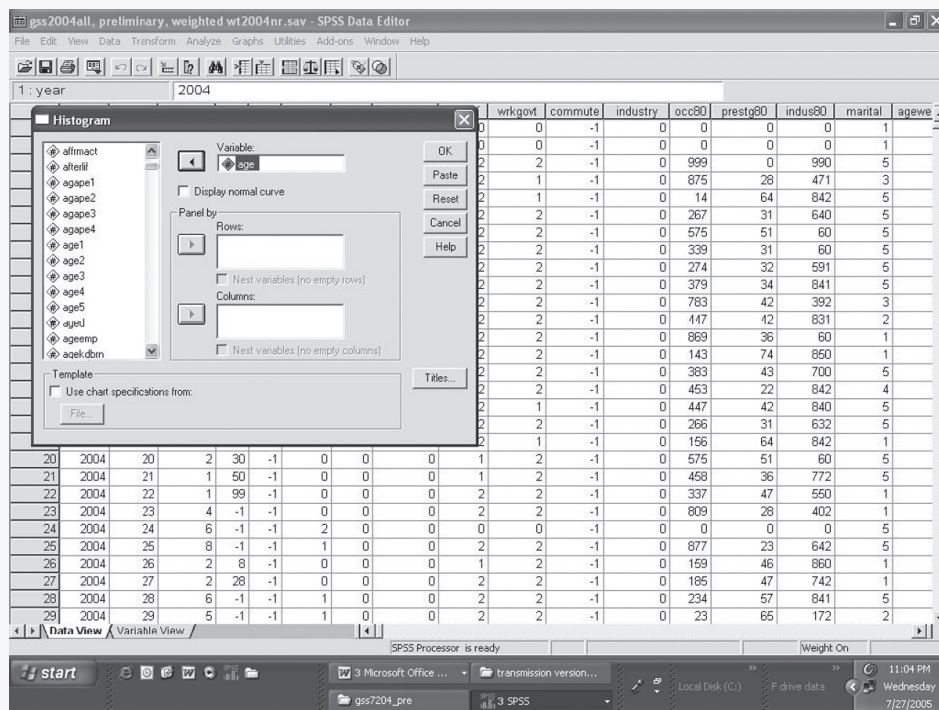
gss2004all, preliminary, weighted wt2004nr.sav - SPSS Data Editor

File Edit View Data Transform Analyze Graphs Utilities Add-ons Window Help

1 : year 2004

Histogram

affrmact
afterlif
agape1
agape2
agape3
agape4
age1
age2
age3
age4
age5
aged
ageemp
agekdbrn

Variable:
age

Display normal curve

Panel by
Rows:

Nest variables (no empty rows)

Columns:

Nest variables (no empty columns)

Template
Use chart specifications from:
File...

OK
Paste
Reset
Cancel
Help

Titles...

| wrkgovt | commute | industry | occ80 | prestg80 | indus80 | marital | agewe |
|---|---|---|---|---|---|---|---|
| 0 | -1 | 0 | 0 | 0 | 0 | 1 | |
| 0 | -1 | 0 | 0 | 0 | 0 | 1 | |
| 2 | -1 | 0 | 999 | 0 | 990 | 5 | |
| 1 | -1 | 0 | 875 | 28 | 471 | 3 | |
| 1 | -1 | 0 | 14 | 64 | 842 | 5 | |
| 2 | -1 | 0 | 267 | 31 | 640 | 5 | |
| 2 | -1 | 0 | 575 | 51 | 60 | 5 | |
| 2 | -1 | 0 | 339 | 31 | 60 | 5 | |
| 2 | -1 | 0 | 274 | 32 | 591 | 5 | |
| 2 | -1 | 0 | 379 | 34 | 841 | 5 | |
| 2 | -1 | 0 | 783 | 42 | 392 | 3 | |
| 2 | -1 | 0 | 447 | 42 | 831 | 2 | |
| 2 | -1 | 0 | 869 | 36 | 60 | 1 | |
| 2 | -1 | 0 | 143 | 74 | 850 | 1 | |
| 2 | -1 | 0 | 383 | 43 | 700 | 5 | |
| 2 | -1 | 0 | 453 | 22 | 842 | 4 | |
| 1 | -1 | 0 | 447 | 42 | 840 | 5 | |
| 2 | -1 | 0 | 266 | 31 | 632 | 5 | |
| 1 | -1 | 0 | 156 | 64 | 842 | 1 | |

| | | | | | | | | | | | | | | | | | |
|---|---|---|---|---|---|---|---|---|---|---|---|---|---|---|---|---|---|
| 20 | 2004 | 20 | 2 | 30 | -1 | 0 | 0 | 0 | 1 | 2 | -1 | 0 | 575 | 51 | 60 | 5 | |
| 21 | 2004 | 21 | 1 | 50 | -1 | 0 | 0 | 0 | 1 | 2 | -1 | 0 | 458 | 36 | 772 | 5 | |
| 22 | 2004 | 22 | 1 | 99 | -1 | 0 | 0 | 0 | 2 | 2 | -1 | 0 | 337 | 47 | 550 | 1 | |
| 23 | 2004 | 23 | 4 | -1 | -1 | 0 | 0 | 0 | 2 | 2 | -1 | 0 | 809 | 28 | 402 | 1 | |
| 24 | 2004 | 24 | 6 | -1 | -1 | 2 | 0 | 0 | 0 | 0 | -1 | 0 | 0 | 0 | 0 | 5 | |
| 25 | 2004 | 25 | 8 | -1 | -1 | 1 | 0 | 0 | 2 | 2 | -1 | 0 | 877 | 23 | 642 | 5 | |
| 26 | 2004 | 26 | 2 | 8 | -1 | 0 | 0 | 0 | 1 | 2 | -1 | 0 | 159 | 46 | 860 | 1 | |
| 27 | 2004 | 27 | 2 | 28 | -1 | 0 | 0 | 0 | 2 | 2 | -1 | 0 | 185 | 47 | 742 | 1 | |
| 28 | 2004 | 28 | 6 | -1 | -1 | 1 | 0 | 0 | 2 | 2 | -1 | 0 | 234 | 57 | 841 | 5 | |
| 29 | 2004 | 29 | 5 | -1 | -1 | 1 | 0 | 0 | 2 | 2 | -1 | 0 | 23 | 65 | 172 | 2 | |

Data View / Variable View /

SPSS Processor is ready | Weight On

start | 3 Microsoft Office ... | transmission version... | gss7204_pre | 3 SPSS | Local Disk (C:) | F drive data | 11:04 PM Wednesday 7/27/2005